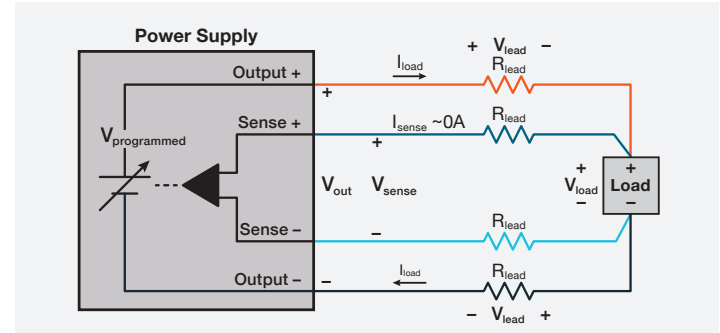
Power Supply

Output +

$I_{load}$

+ $V_{lead}$ –

$R_{lead}$

+

$V_{programmed}$

Sense +

$I_{sense}$ ~0A

$R_{lead}$

+

+

$V_{load}$

–

+

Load

–

$V_{out}$ $V_{sense}$

Sense –

–

$R_{lead}$

Output –

–

$I_{load}$

$R_{lead}$

– $V_{lead}$ +